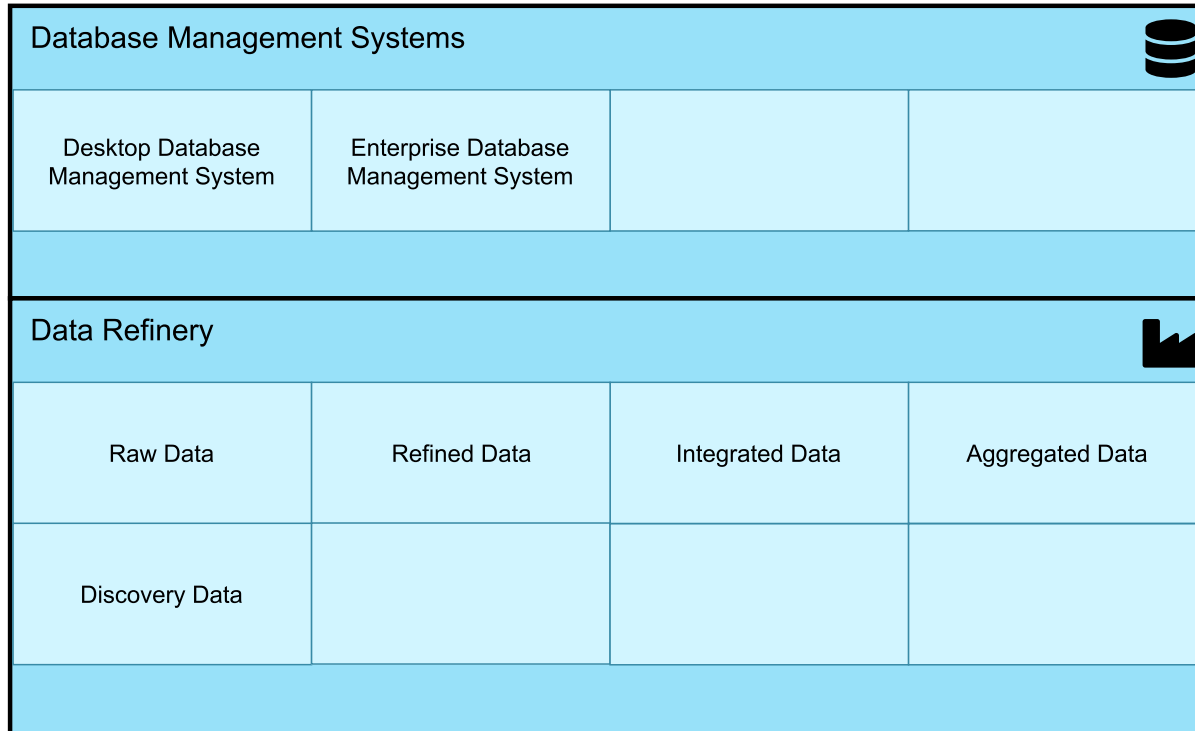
Database Management Systems

| Desktop Database Management System | Enterprise Database Management System | | |
|---|---|---|---|

Data Refinery

| Raw Data | Refined Data | Integrated Data | Aggregated Data |
|---|---|---|---|
| Discovery Data | | | |